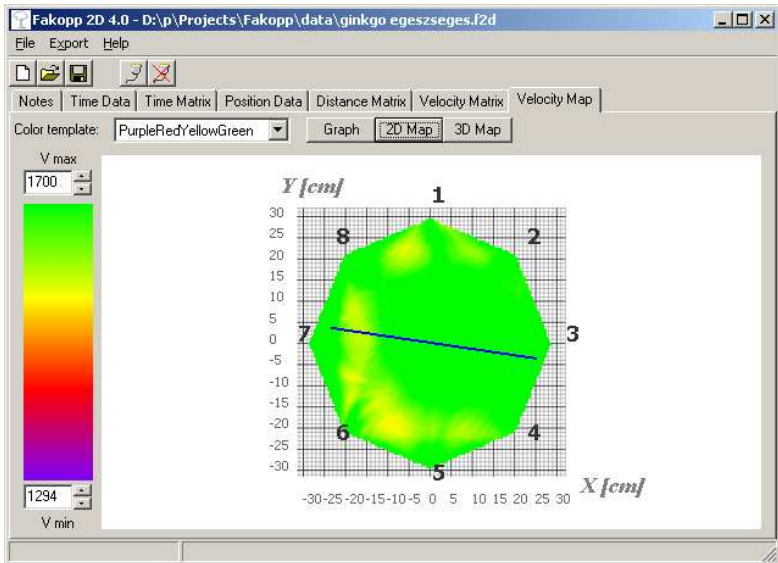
Fakopp 2D 4.0 - D:\p\Projects\Fakopp\data\ginkgo egeszseges.f2d

File Export Help

Notes | Time Data | Time Matrix | Position Data | Distance Matrix | Velocity Matrix | Velocity Map

Color template: PurpleRedYellowGreen

Graph | 2D Map | 3D Map

V max
1700

1294
V min

Y [cm]

30
25
20
15
10
5
0
-5
-10
-15
-20
-25
-30

1
2
3
4
5
6
7
8

-30-25-20-15-10-5 0 5 10 15 20 25 30

X [cm]